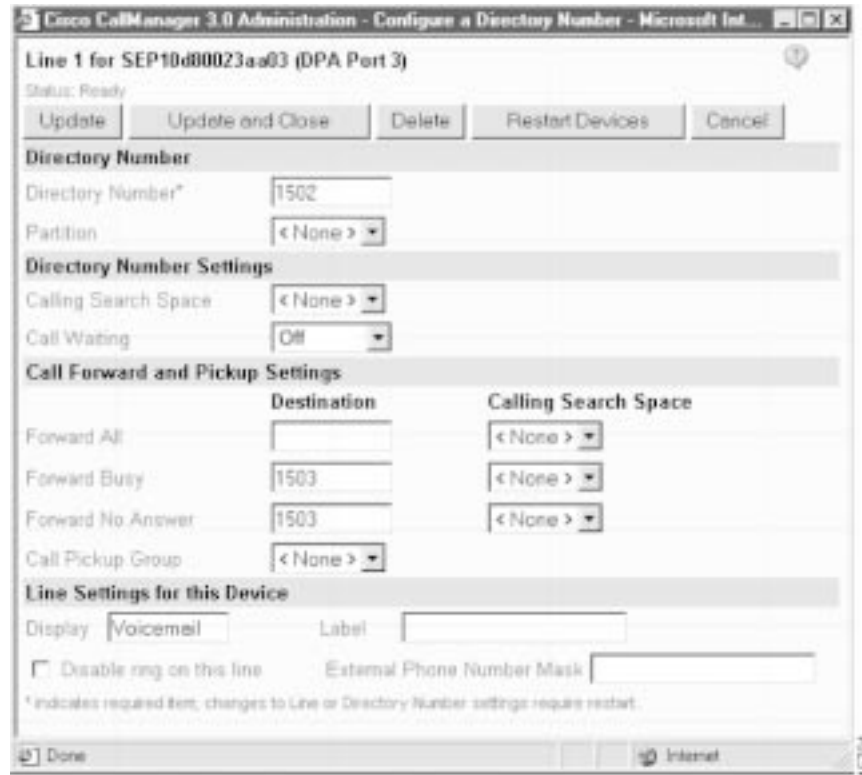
Cisco CallManager 3.0 Administration - Configure a Directory Number - Microsoft Int...

Line 1 for SEP10d80023aa03 (DPA Port 3)

Status: Ready

Update | Update and Close | Delete | Restart Devices | Cancel

Directory Number

Directory Number* 1502

Partition < None >

Directory Number Settings

Calling Search Space < None >

Call Waiting Off

Call Forward and Pickup Settings

| | Destination | Calling Search Space |
|---|---|---|
| Forward All | | < None > |
| Forward Busy | 1503 | < None > |
| Forward No Answer | 1503 | < None > |

Call Pickup Group < None >

Line Settings for this Device

Display Voicemail Label

Disable ring on this line External Phone Number Mask

* indicates required item; changes to Line or Directory Number settings require restart.

Done Internet